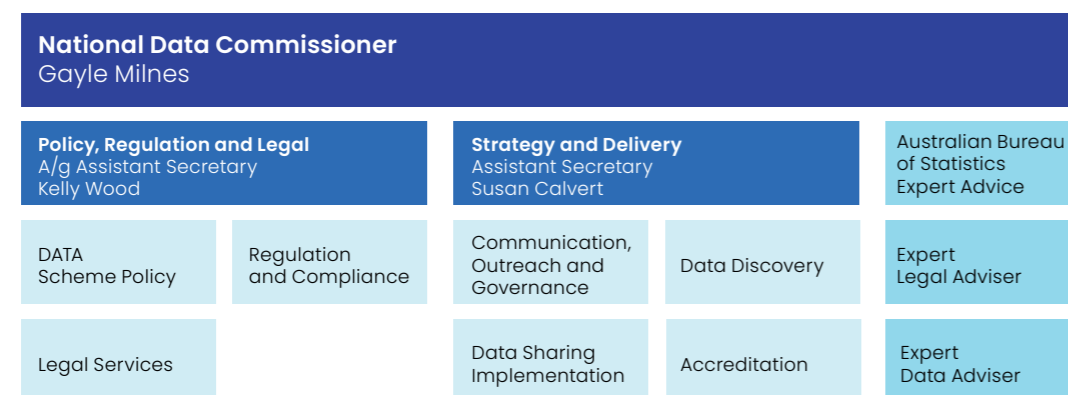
National Data Commissioner
Gayle Milnes

Policy, Regulation and Legal
A/g Assistant Secretary
Kelly Wood

DATA
Scheme Policy

Regulation
and Compliance

Legal Services

Strategy and Delivery
Assistant Secretary
Susan Calvert

Communication,
Outreach and
Governance

Data Discovery

Data Sharing
Implementation

Accreditation

Australian Bureau
of Statistics
Expert Advice

Expert
Legal Adviser

Expert
Data Adviser